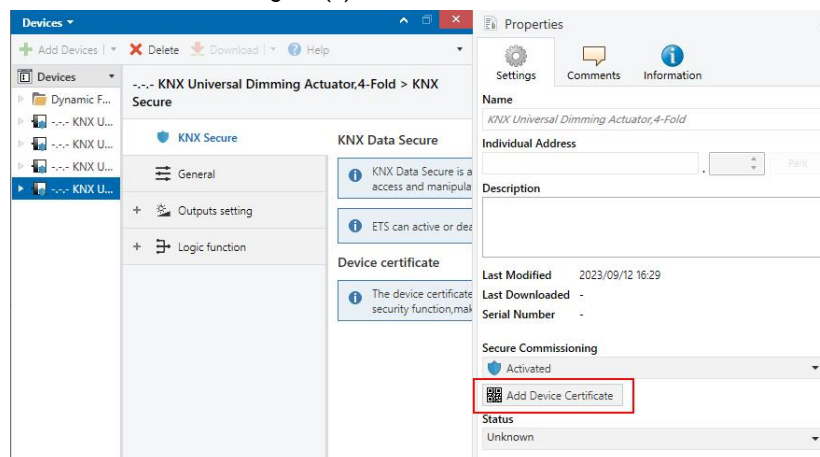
Devices ▾

Add Devices | ▾ Delete Download | ▾ Help

Devices

Dynamic F...

-.-.- KNX U...

-.-.- KNX U...

-.-.- KNX U...

-.-.- KNX U...

-.-.- KNX Universal Dimming Actuator,4-Fold > KNX Secure

KNX Secure

General

+ Outputs setting

+ Logic function

KNX Data Secure

KNX Data Secure is a access and manipula

ETS can active or dea

Device certificate

The device certificate security function,mak

Properties

Settings

Comments

Information

Name

KNX Universal Dimming Actuator,4-Fold

Individual Address

Park

Description

Last Modified 2023/09/12 16:29

Last Downloaded -

Serial Number -

Secure Commissioning

Activated

Add Device Certificate

Status

Unknown